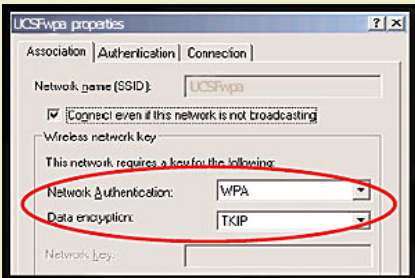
UCSFwpa properties

? X

Association | Authentication | Connection

Network name (SSID): UCSFwpa

Connect even if this network is not broadcasting

Wireless network key

This network requires a key for the following:

Network Authentication: WPA

Data encryption: TKIP

Network key: